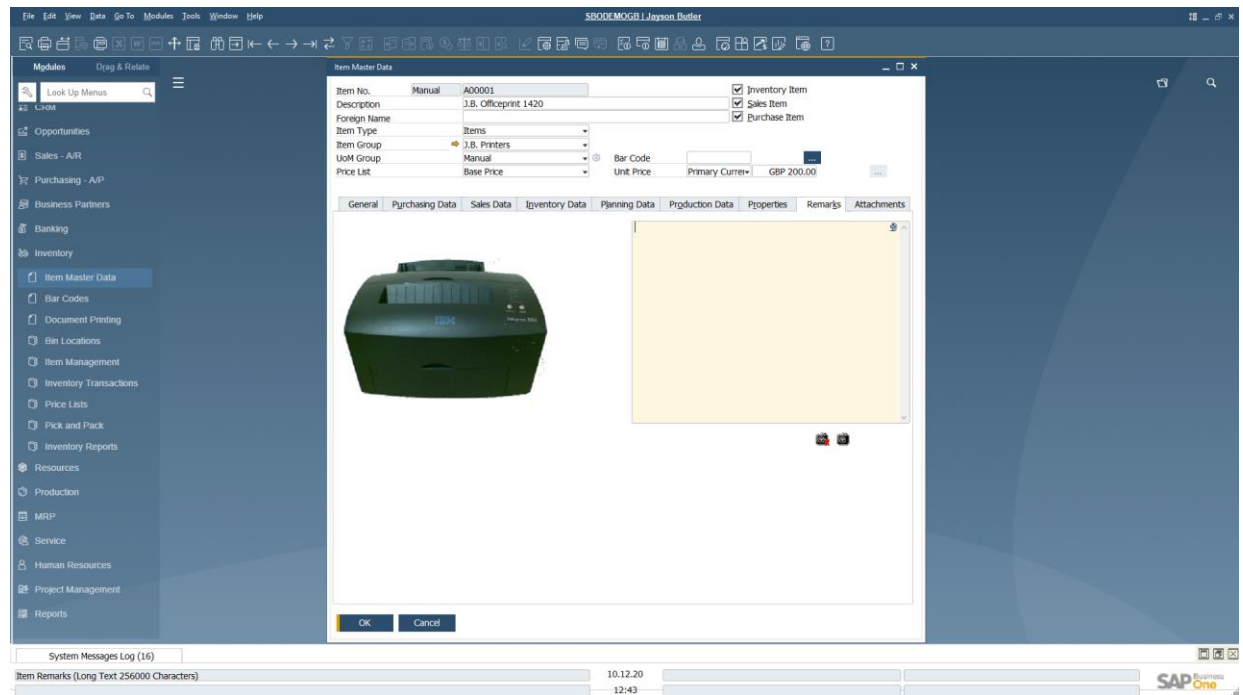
File Edit View Data Go To Modules Tools Window Help
SBODEMOGB | Jayson Butler

Modules Drag & Relate
Look Up Menus
CRM
Opportunities
Sales - A/R
Purchasing - A/P
Business Partners
Banking
Inventory
Item Master Data
Bar Codes
Document Printing
Bin Locations
Item Management
Inventory Transactions
Price Lists
Pick and Pack
Inventory Reports
Resources
Production
MRP
Service
Human Resources
Project Management
Reports

Item Master Data

| | | |
|---|---|---|
| Item No. | Manual | A00001 |
| Description | | J.B. Officeprint 1420 |
| Foreign Name | | |
| Item Type | | Items |
| Item Group | | J.B. Printers |
| UoM Group | | Manual |
| Price List | | Base Price |

Inventory Item
Sales Item
Purchase Item
Bar Code
Unit Price Primary Curren GBP 200.00

General Purchasing Data Sales Data Inventory Data Planning Data Production Data Properties Remarks Attachments

IBM

OK Cancel

System Messages Log (16)
Item Remarks (Long Text 256000 Characters)
10.12.20
12:43
SAP Business One